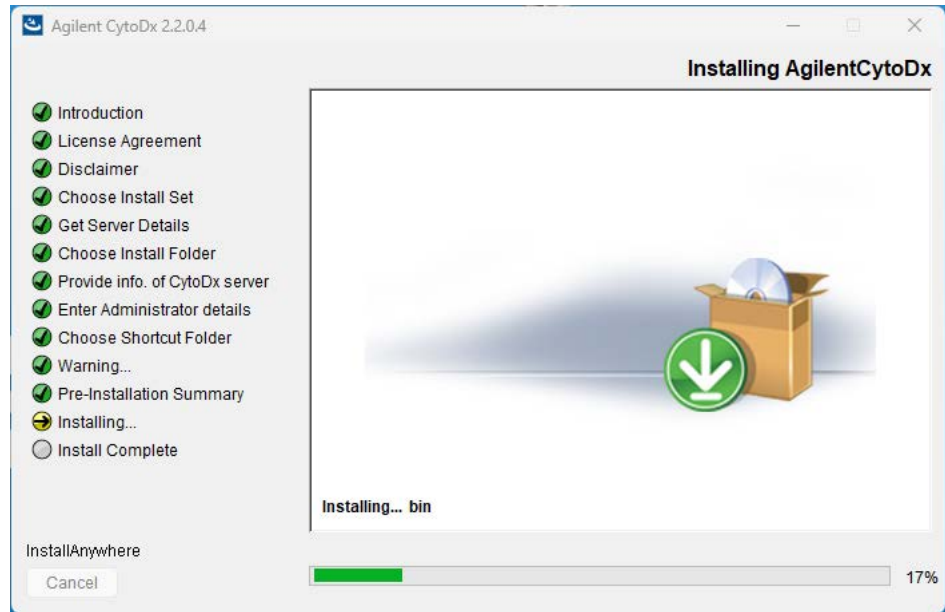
Agilent CytoDx 2.2.0.4

Installing AgilentCytoDx

Introduction
License Agreement
Disclaimer
Choose Install Set
Get Server Details
Choose Install Folder
Provide info. of CytoDx server
Enter Administrator details
Choose Shortcut Folder
Warning...
Pre-Installation Summary
Installing...
Install Complete

Installing... bin

InstallAnywhere

Cancel

17%